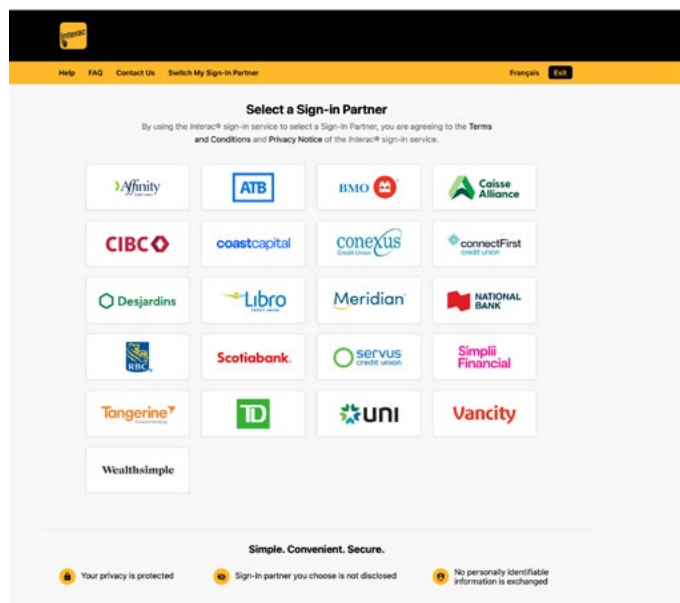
Interac

Help FAQ Contact Us Switch My Sign-In Partner Français Exit

Select a Sign-in Partner

By using the Interac® sign-in service to select a Sign-In Partner, you are agreeing to the Terms and Conditions and Privacy Notice of the Interac® sign-in service.

| Affinity Credit Union | ATB | BMO | Caisse Alliance |
|---|---|---|---|
| CIBC | coastcapital | conexus Credit Union | connectFirst credit union |
| Desjardins | Libro Credit Union | Meridian | NATIONAL BANK |
| RBC | Scotiabank. | servus credit union | Simplii Financial |
| Tangerine | TD | uni | Vancity |
| Wealthsimple | | | |

Simple. Convenient. Secure.

Your privacy is protected

Sign-In partner you choose is not disclosed

No personally identifiable information is exchanged